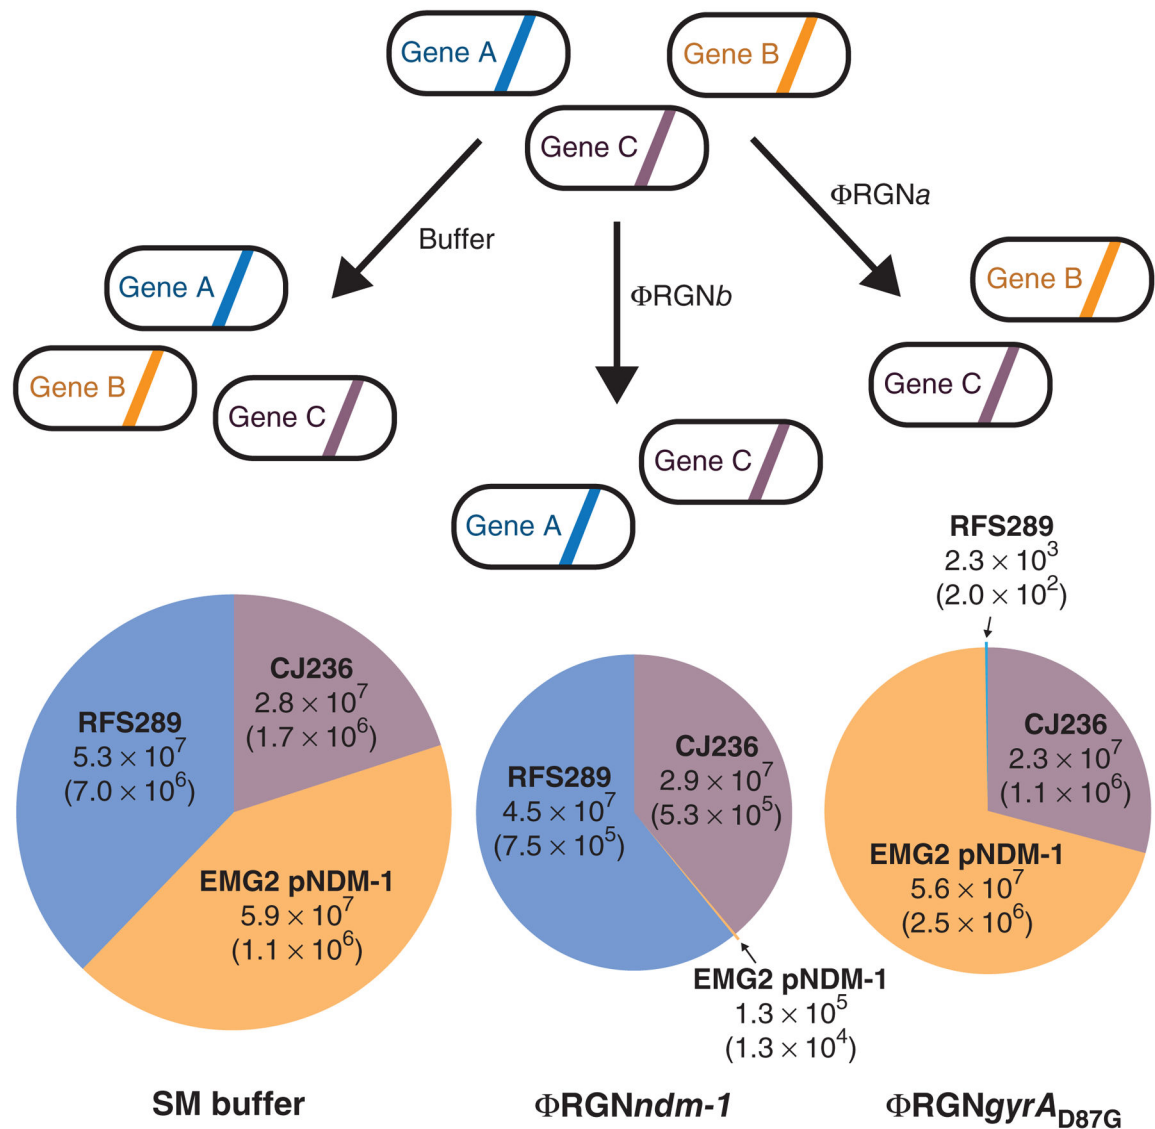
Gene A
Gene B
Gene C

Buffer
ΦRGN*b*
ΦRGN*a*

Gene A
Gene B
Gene C

Gene C
Gene A

Gene B
Gene C

CJ236
$2.8 \times 10^7$
$(1.7 \times 10^6)$

RFS289
$5.3 \times 10^7$
$(7.0 \times 10^6)$

EMG2 pNDM-1
$5.9 \times 10^7$
$(1.1 \times 10^6)$

CJ236
$2.9 \times 10^7$
$(5.3 \times 10^5)$

RFS289
$4.5 \times 10^7$
$(7.5 \times 10^5)$

EMG2 pNDM-1
$1.3 \times 10^5$
$(1.3 \times 10^4)$

RFS289
$2.3 \times 10^3$
$(2.0 \times 10^2)$

CJ236
$2.3 \times 10^7$
$(1.1 \times 10^6)$

EMG2 pNDM-1
$5.6 \times 10^7$
$(2.5 \times 10^6)$

SM buffer
ΦRGN*ndm-1*
ΦRGN*gyrA*$_{D87G}$